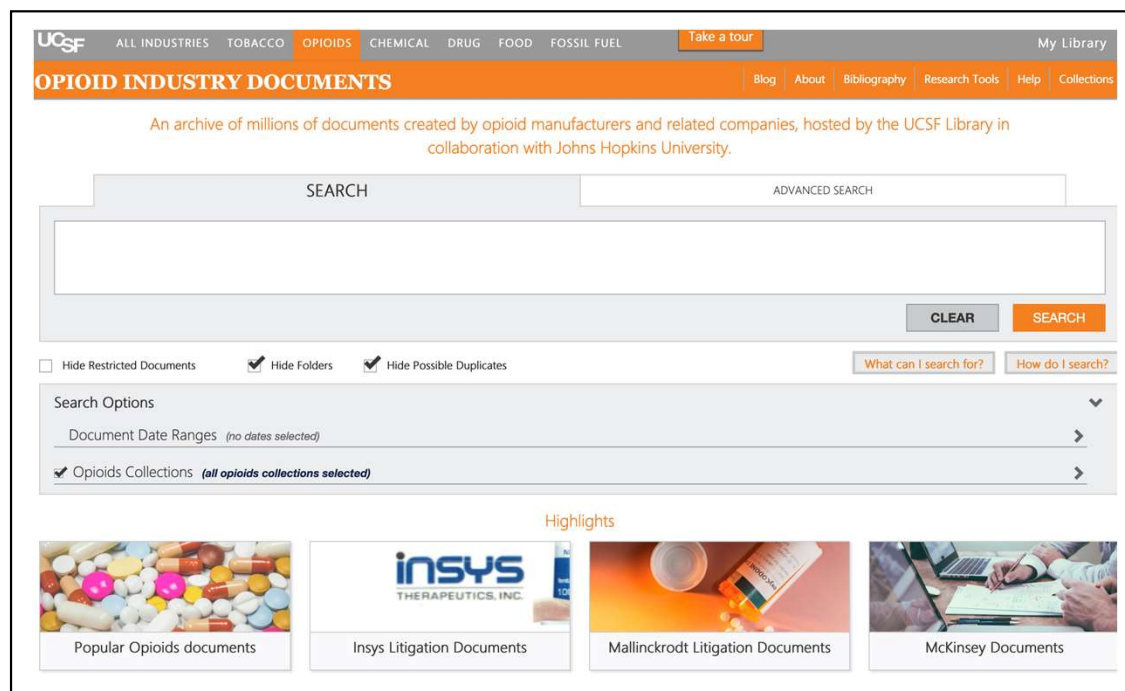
UCSF ALL INDUSTRIES TOBACCO OPIOIDS CHEMICAL DRUG FOOD FOSSIL FUEL Take a tour My Library

OPIOID INDUSTRY DOCUMENTS

Blog About Bibliography Research Tools Help Collections

An archive of millions of documents created by opioid manufacturers and related companies, hosted by the UCSF Library in collaboration with Johns Hopkins University.

SEARCH

ADVANCED SEARCH

CLEAR SEARCH

Hide Restricted Documents Hide Folders Hide Possible Duplicates

What can I search for? How do I search?

Search Options

Document Date Ranges (no dates selected)

Opioids Collections (all opioids collections selected)

Highlights

insys THERAPEUTICS, INC.

Popular Opioids documents

Insys Litigation Documents

Mallinckrodt Litigation Documents

McKinsey Documents